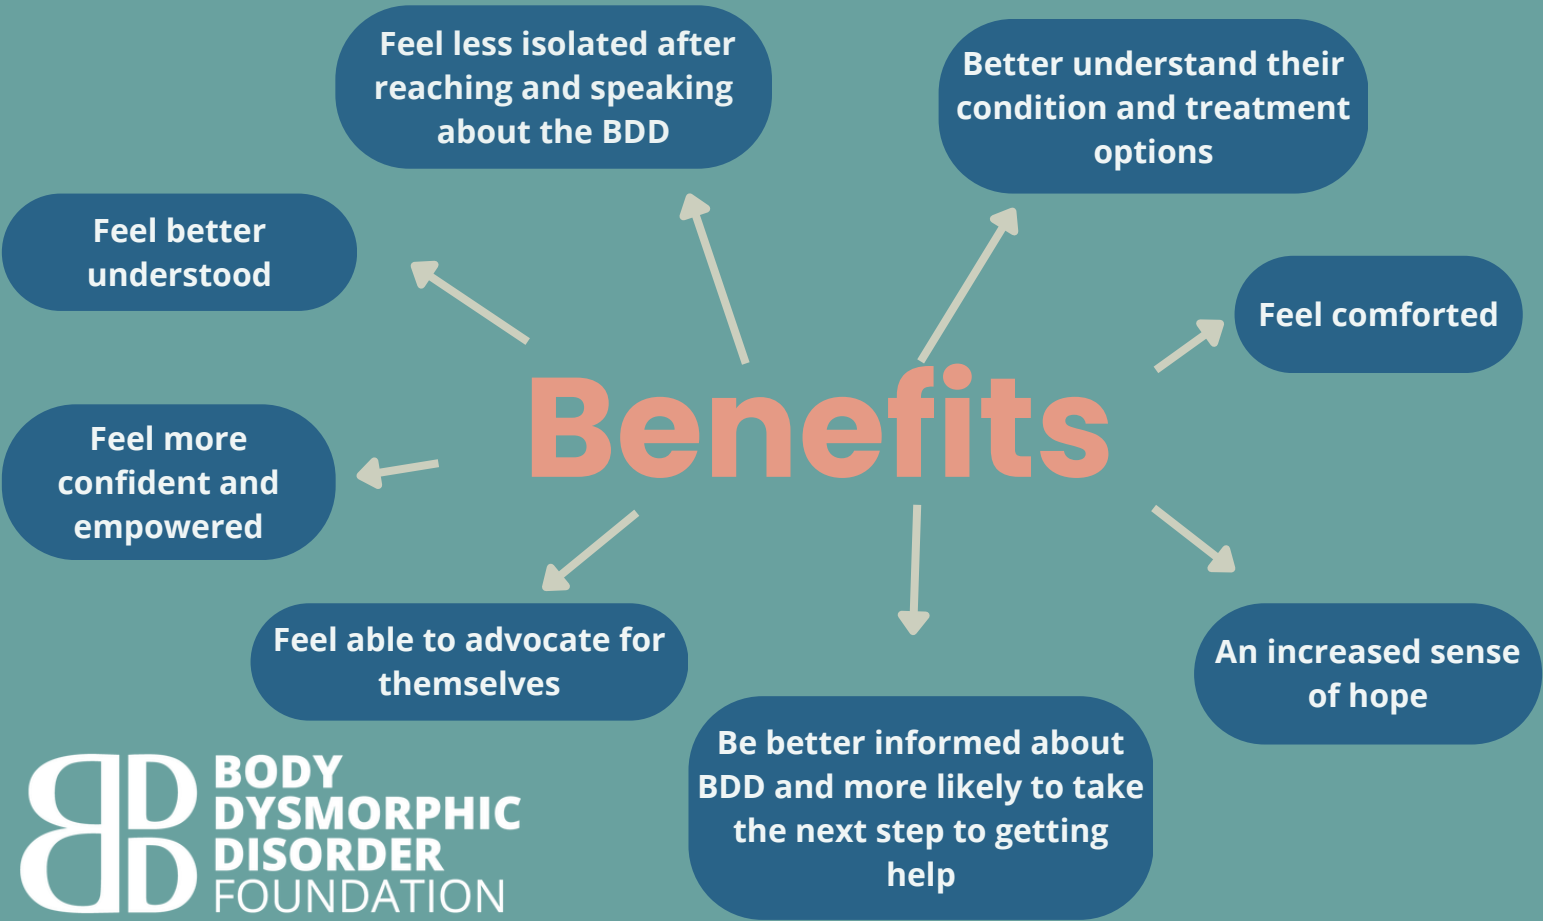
Feel less isolated after reaching and speaking about the BDD

Better understand their condition and treatment options

Feel better understood

Feel comforted

Benefits

Feel more confident and empowered

Feel able to advocate for themselves

An increased sense of hope

Be better informed about BDD and more likely to take the next step to getting help

BDD BODY DYSMORPHIC DISORDER FOUNDATION